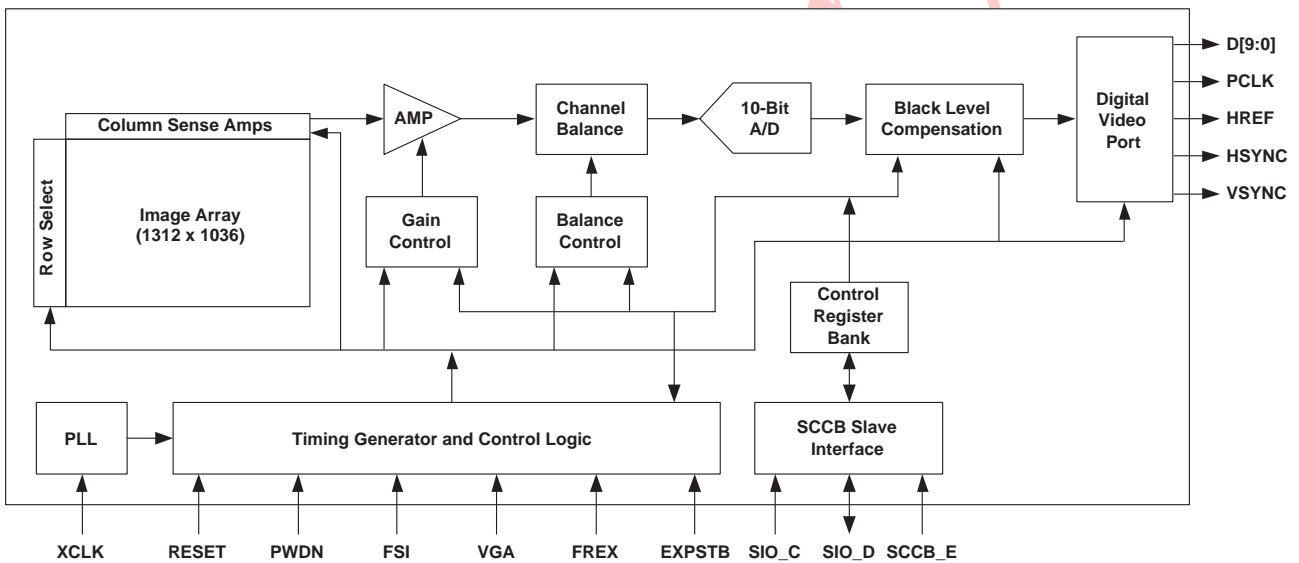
Column Sense Amps
Row Select
Image Array
(1312 x 1036)
AMP
Gain Control
Channel Balance
Balance Control
10-Bit A/D
Black Level Compensation
Digital Video Port
D[9:0]
PCLK
HREF
HSYNC
VSYNC
Control Register Bank
PLL
Timing Generator and Control Logic
SCCB Slave Interface
XCLK
RESET
PWDN
FSI
VGA
FREX
EXPSTB
SIO_C
SIO_D
SCCB_E